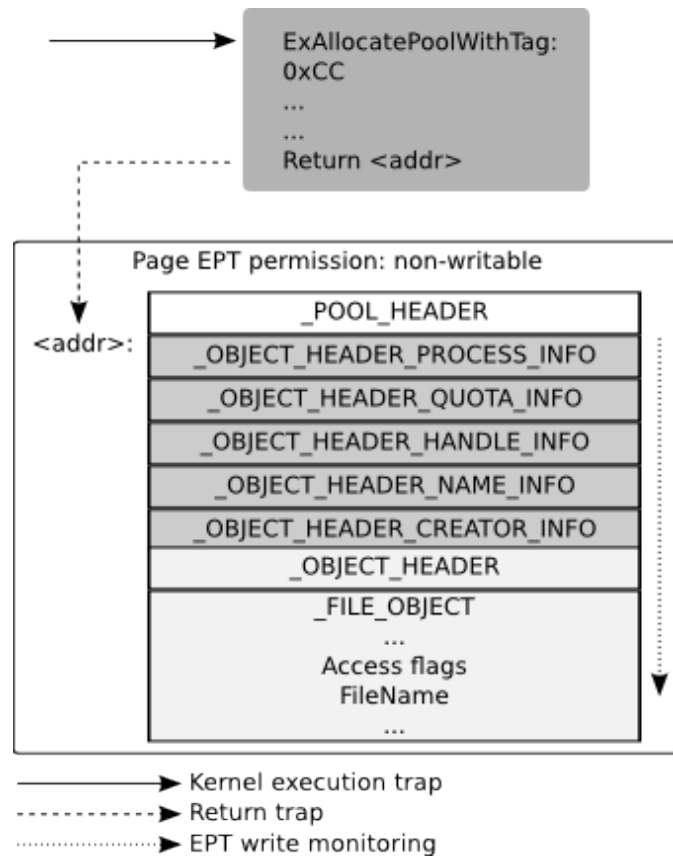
ExAllocatePoolWithTag:
0xCC
...
...
Return <addr>

Page EPT permission: non-writable

<addr>:

_POOL_HEADER

_OBJECT_HEADER_PROCESS_INFO

_OBJECT_HEADER_QUOTA_INFO

_OBJECT_HEADER_HANDLE_INFO

_OBJECT_HEADER_NAME_INFO

_OBJECT_HEADER_CREATOR_INFO

_OBJECT_HEADER

_FILE_OBJECT
...
Access flags
FileName
...

Kernel execution trap
Return trap
EPT write monitoring